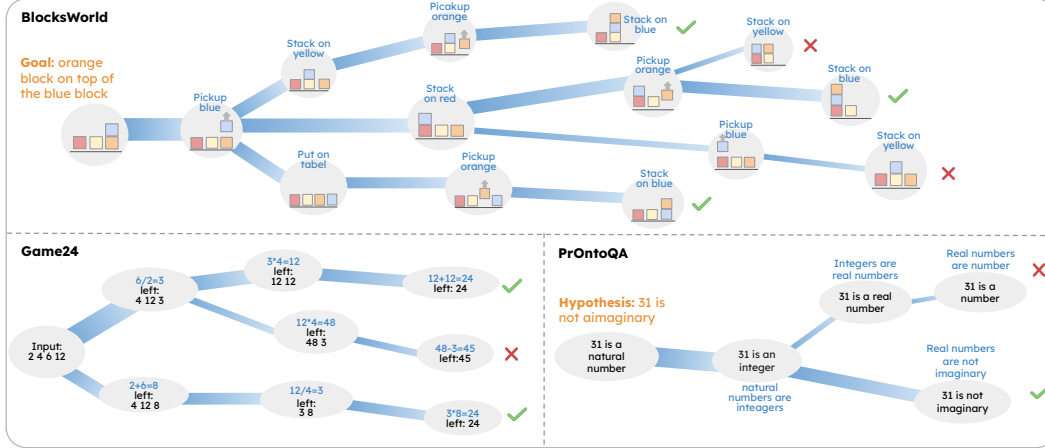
BlocksWorld

Goal: orange block on top of the blue block

Pickup blue

Stack on yellow

Pickup orange

Stack on blue

Stack on yellow

Stack on red

Pickup orange

Stack on blue

Pickup blue

Stack on yellow

Put on tabel

Pickup orange

Stack on blue

Game24

Input: 2 4 6 12

6/2=3 left: 4 12 3

3*4=12 left: 12 12

12+12=24 left: 24

12*4=48 left: 48 3

48-3=45 left:45

2+6=8 left: 4 12 8

12/4=3 left: 3 8

3*8=24 left: 24

PrOntoQA

Hypothesis: 31 is not aimaginary

31 is a natural number

31 is an integer

natural numbers are inteagers

Integers are real numbers

31 is a real number

Real numbers are number

31 is a number

Real numbers are not imaginary

31 is not imaginary